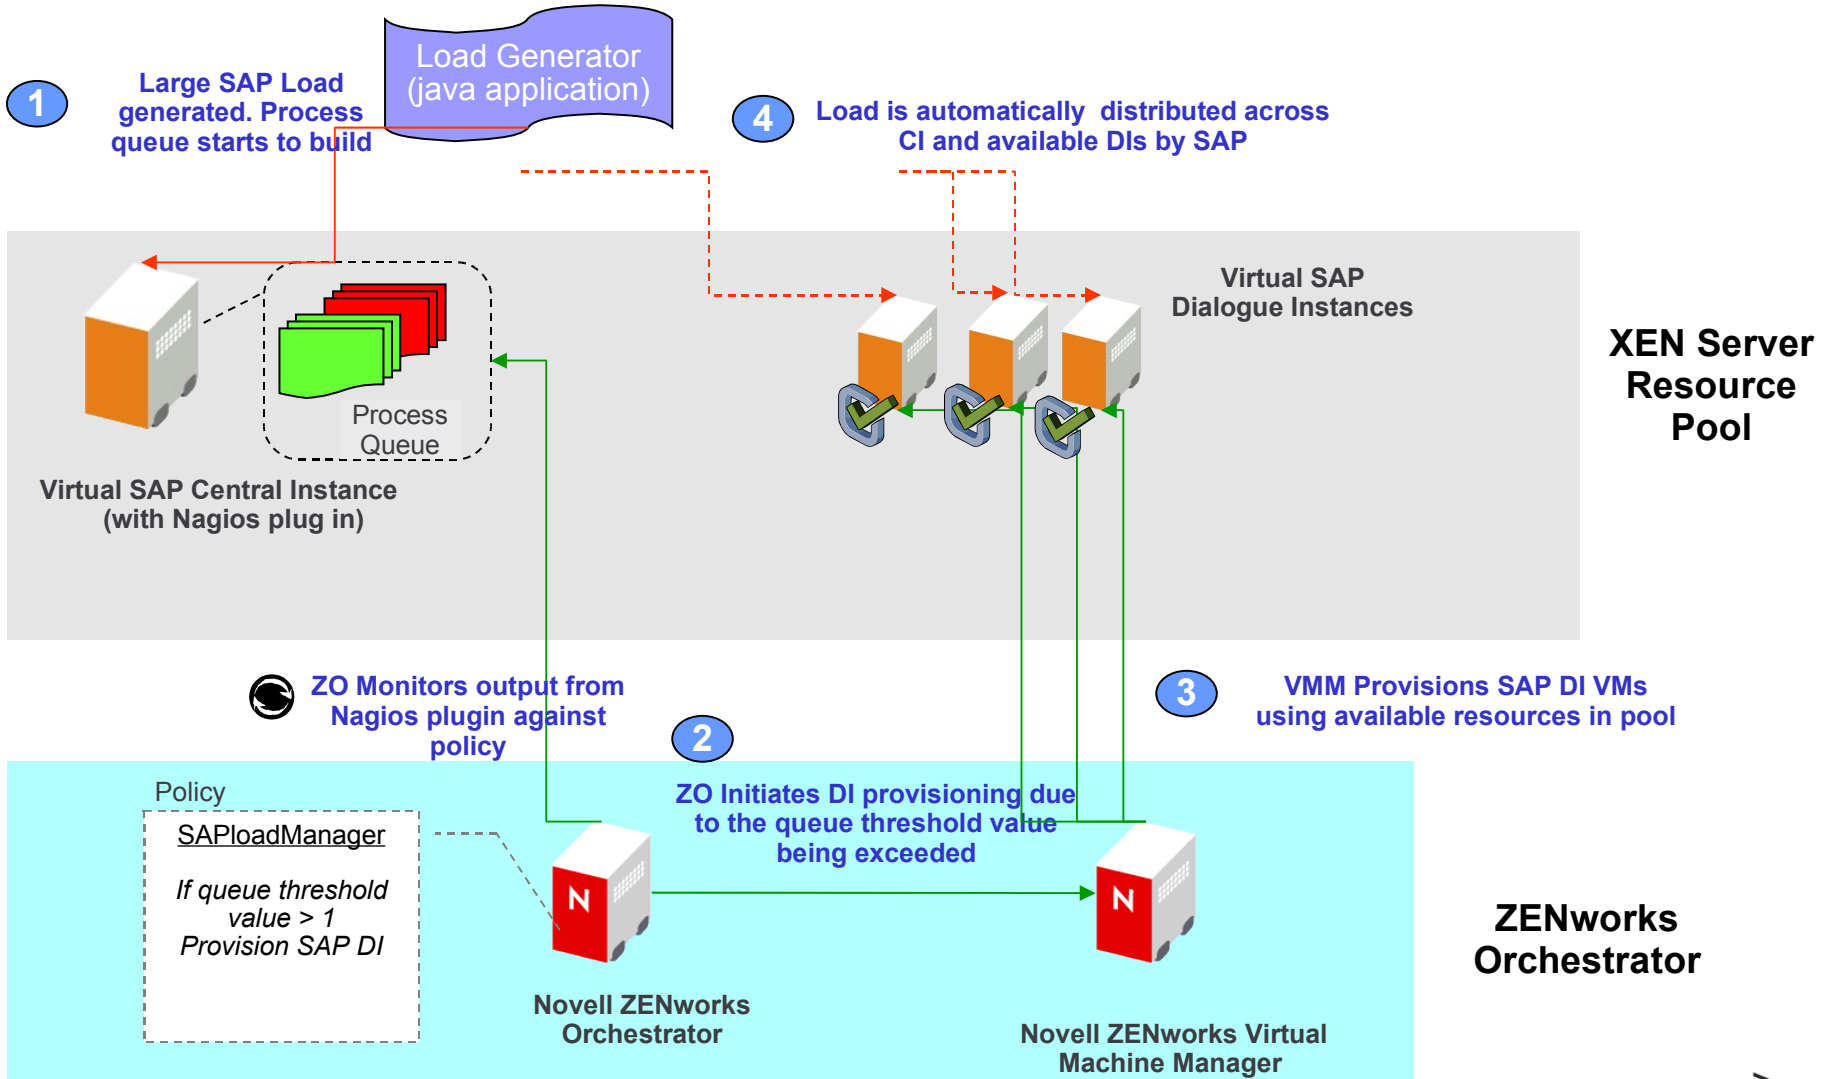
1

Large SAP Load generated. Process queue starts to build

Load Generator (java application)

4

Load is automatically distributed across CI and available DIs by SAP

Virtual SAP Dialogue Instances

XEN Server Resource Pool

Process Queue

Virtual SAP Central Instance (with Nagios plug in)

ZO Monitors output from Nagios plugin against policy

2

3

VMM Provisions SAP DI VMs using available resources in pool

Policy

SAPloadManager

If queue threshold value > 1 Provision SAP DI

ZO Initiates DI provisioning due to the queue threshold value being exceeded

N

N

Novell ZENworks Orchestrator

Novell ZENworks Virtual Machine Manager

ZENworks Orchestrator